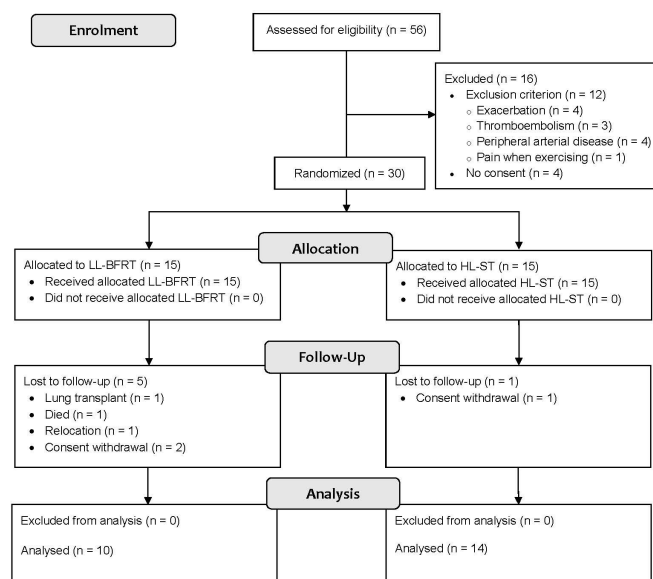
Enrolment

Assessed for eligibility (n = 56)

Excluded (n = 16)
- Exclusion criterion (n = 12)
  - Exacerbation (n = 4)
  - Thromboembolism (n = 3)
  - Peripheral arterial disease (n = 4)
  - Pain when exercising (n = 1)
- No consent (n = 4)

Randomized (n = 30)

Allocation

Allocated to LL-BFRT (n = 15)
- Received allocated LL-BFRT (n = 15)
- Did not receive allocated LL-BFRT (n = 0)

Allocated to HL-ST (n = 15)
- Received allocated HL-ST (n = 15)
- Did not receive allocated HL-ST (n = 0)

Follow-Up

Lost to follow-up (n = 5)
- Lung transplant (n = 1)
- Died (n = 1)
- Relocation (n = 1)
- Consent withdrawal (n = 2)

Lost to follow-up (n = 1)
- Consent withdrawal (n = 1)

Analysis

Excluded from analysis (n = 0)

Analysed (n = 10)

Excluded from analysis (n = 0)

Analysed (n = 14)